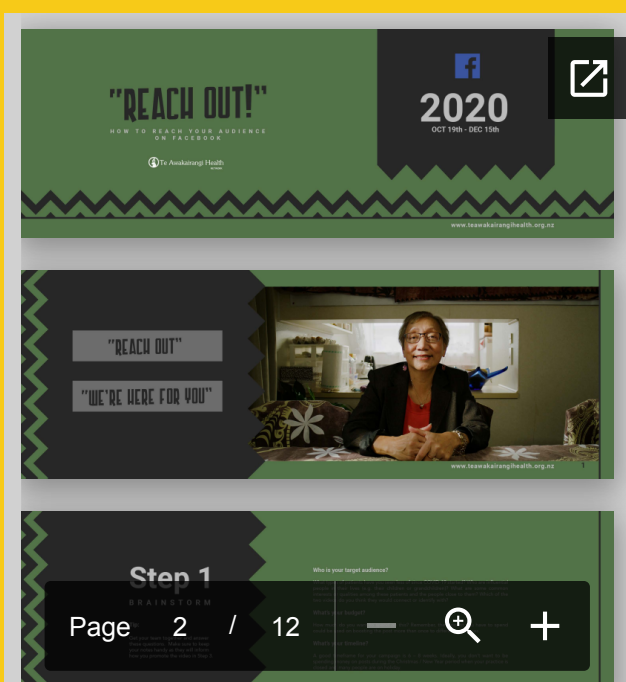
"REACH OUT!"

HOW TO REACH YOUR AUDIENCE ON FACEBOOK

Te Awakairangi Health

2020

OCT 19th - DEC 15th

www.teawakairangihealth.org.nz

"REACH OUT"

"WE'RE HERE FOR YOU"

www.teawakairangihealth.org.nz

1

Step 1

BRAINSTORM

Who is your target audience?

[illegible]

What's your budget?

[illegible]

What's your timeline?

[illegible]

Page 2 / 12